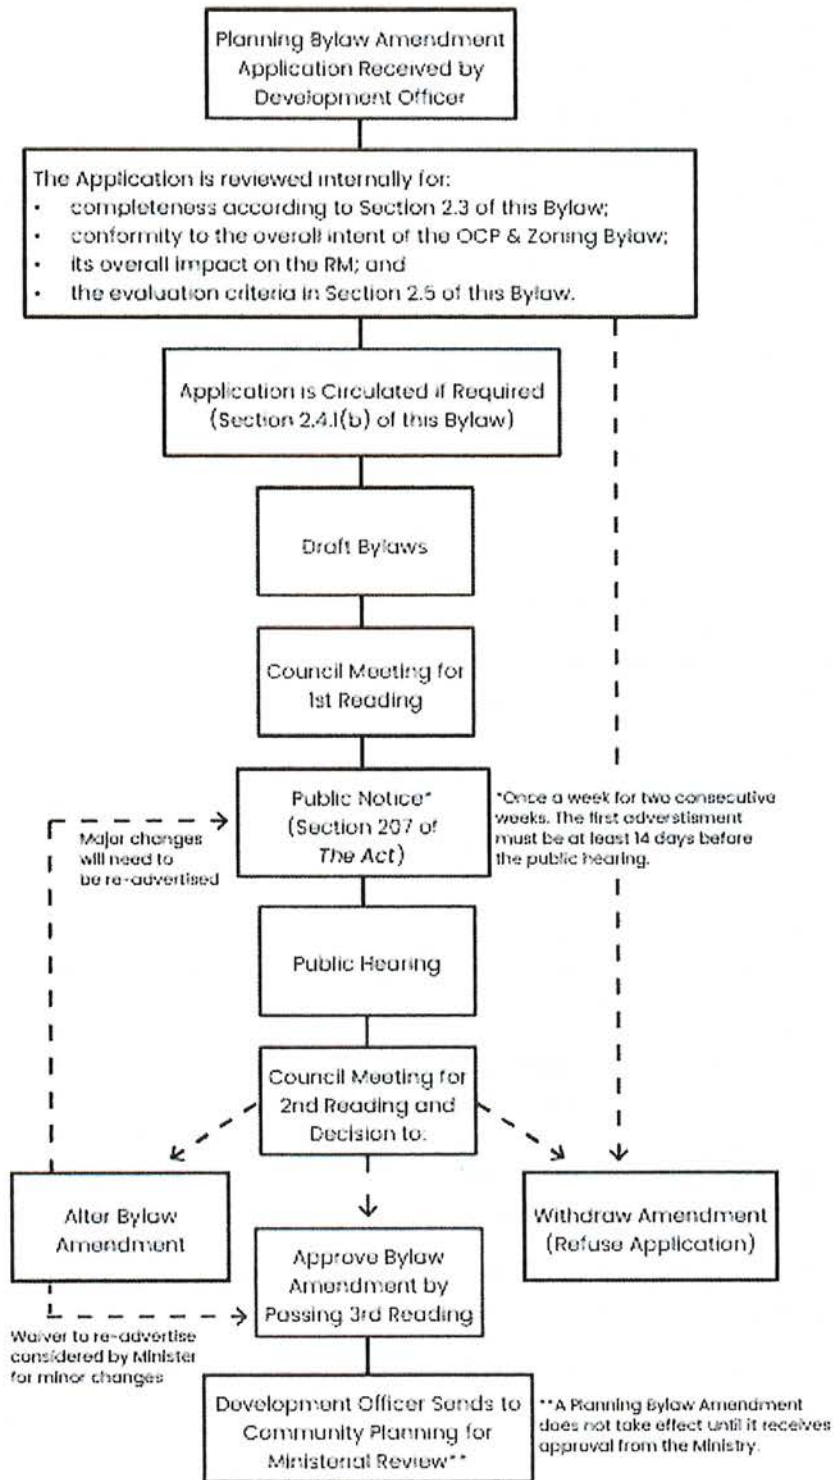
Planning Bylaw Amendment Application Received by Development Officer

The Application is reviewed internally for:
- completeness according to Section 2.3 of this Bylaw;
- conformity to the overall intent of the OCP & Zoning Bylaw;
- its overall impact on the RM; and
- the evaluation criteria in Section 2.5 of this Bylaw.

Application is Circulated if Required (Section 2.4.1(b) of this Bylaw)

Draft Bylaws

Council Meeting for 1st Reading

Public Notice* (Section 207 of *The Act*)

*Once a week for two consecutive weeks. The first adverstisment must be at least 14 days before the public hearing.

Major changes will need to be re-advertised

Public Hearing

Council Meeting for 2nd Reading and Decision to:

Alter Bylaw Amendment

Approve Bylaw Amendment by Passing 3rd Reading

Withdraw Amendment (Refuse Application)

Waiver to re-advertise considered by Minister for minor changes

Development Officer Sends to Community Planning for Ministerial Review**

**A Planning Bylaw Amendment does not take effect until it receives approval from the Ministry.